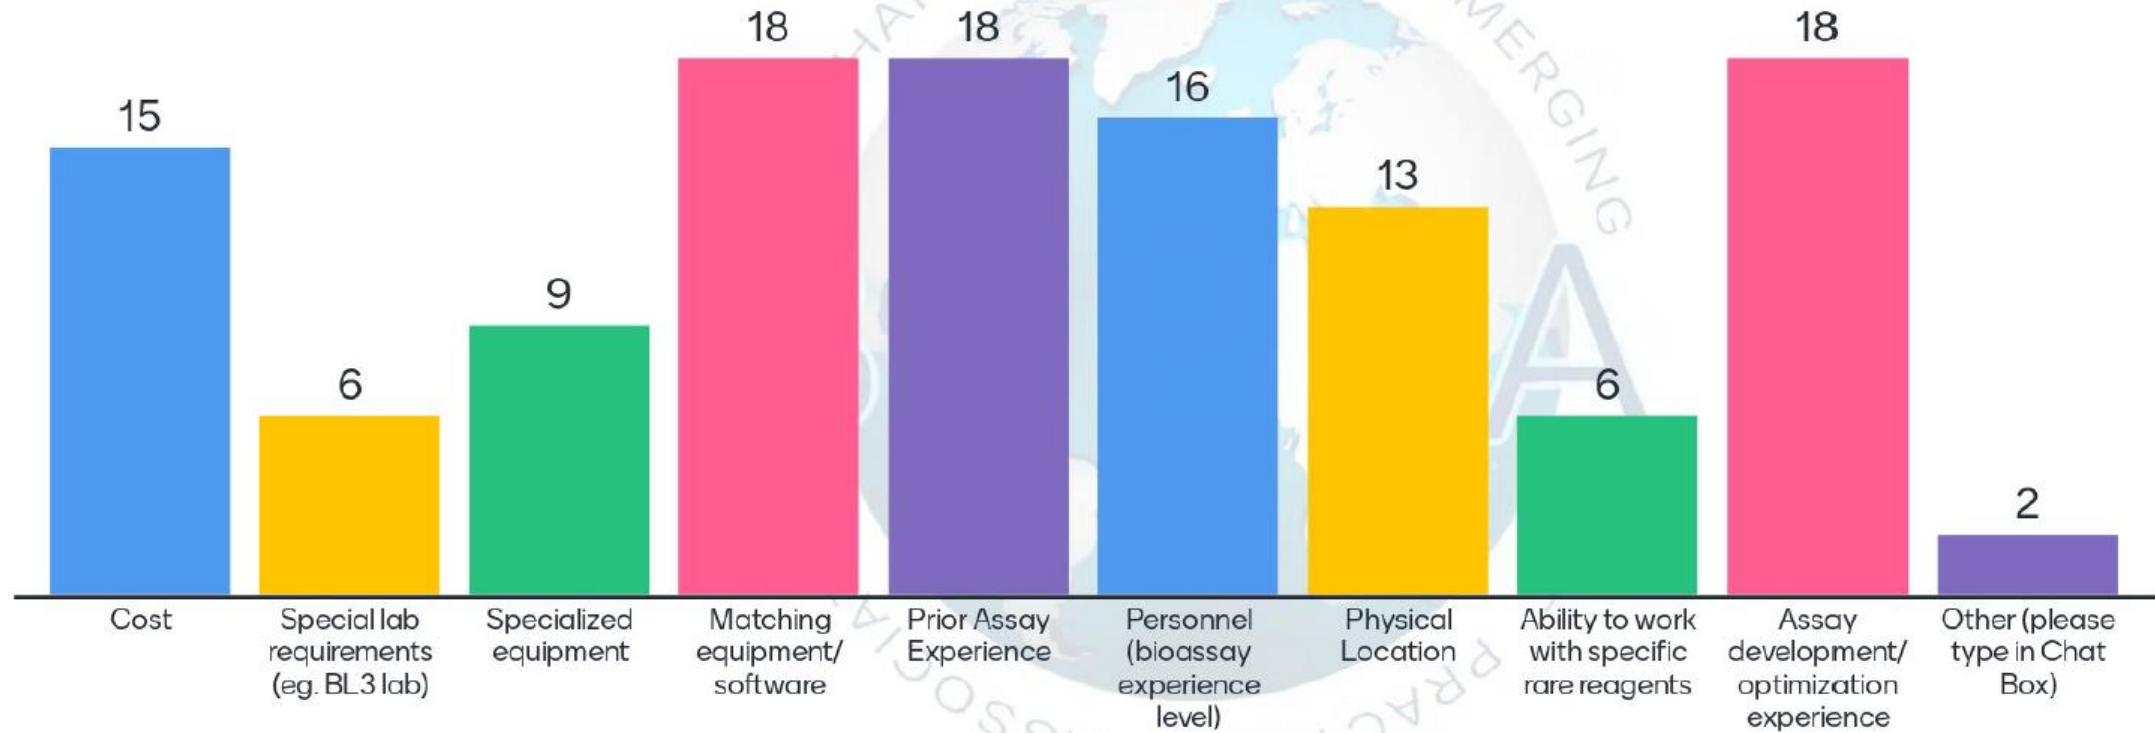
| Category | Value |
|---|---|
| Cost | 15 |
| Special lab requirements (eg. BL3 lab) | 6 |
| Specialized equipment | 9 |
| Matching equipment/ software | 18 |
| Prior Assay Experience | 18 |
| Personnel (bioassay experience level) | 16 |
| Physical Location | 13 |
| Ability to work with specific rare reagents | 6 |
| Assay development/ optimization experience | 18 |
| Other (please type in Chat Box) | 2 |

EMERGING